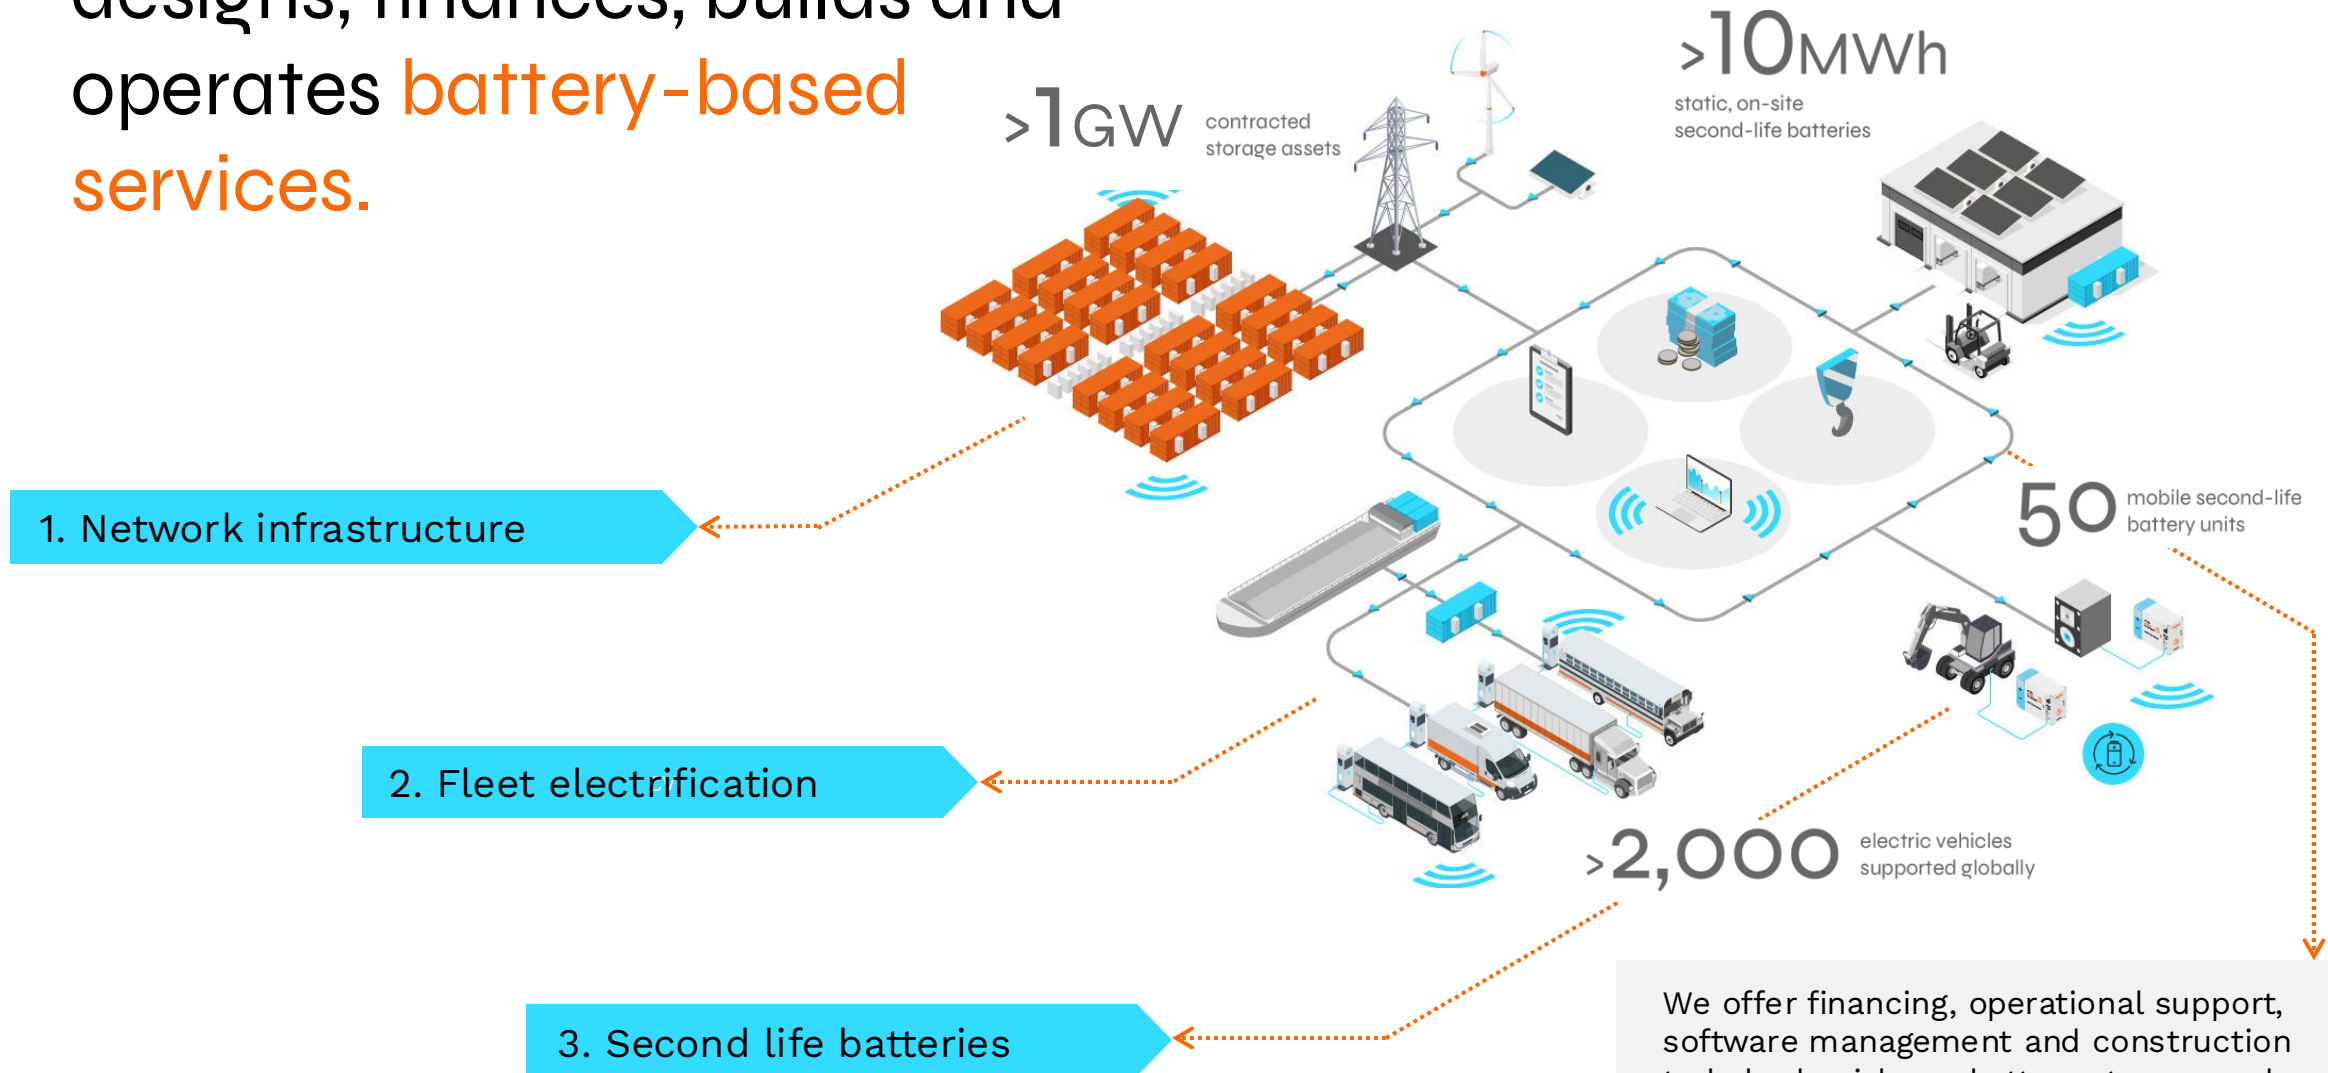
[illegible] operates battery-based services.

>1GW contracted storage assets

>10MWh static, on-site second-life batteries

50 mobile second-life battery units

>2,000 electric vehicles supported globally

1. Network infrastructure

2. Fleet electrification

3. Second life batteries

We offer financing, operational support, software management and construction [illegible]